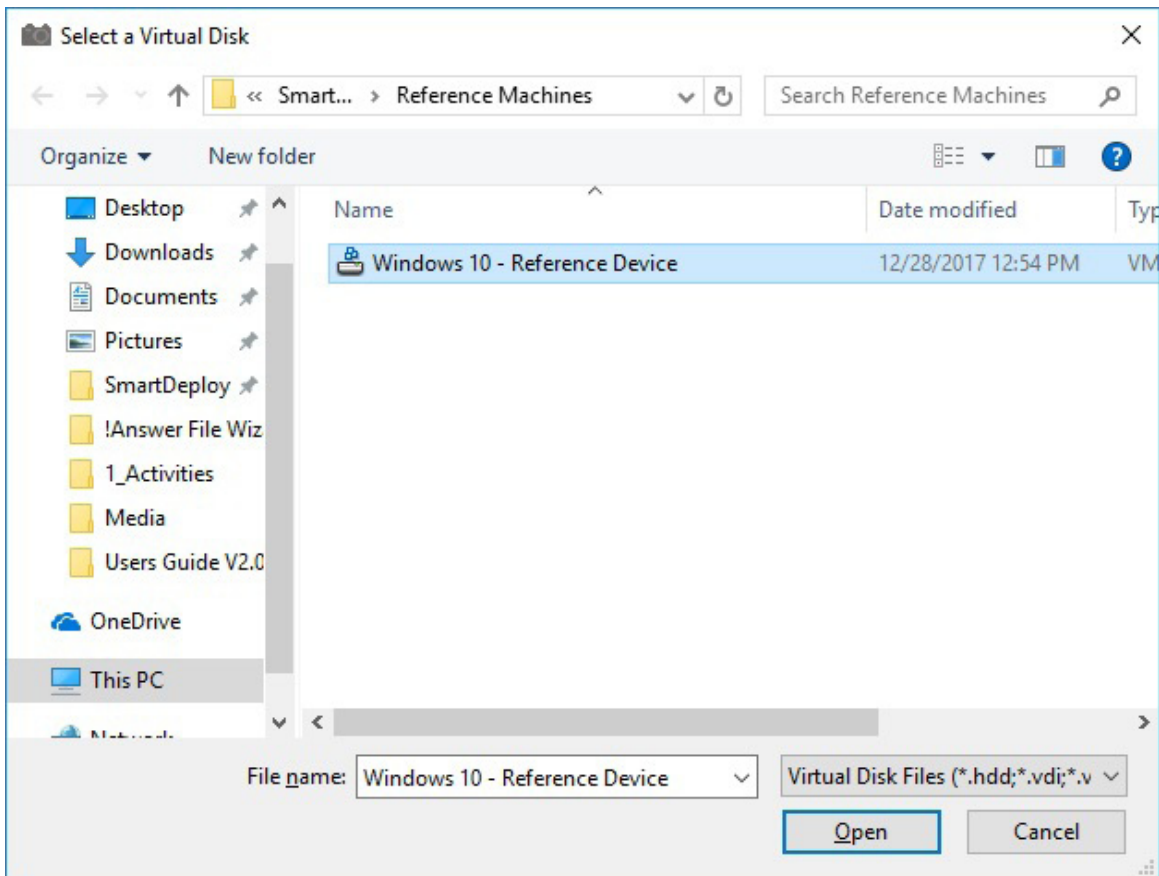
Select a Virtual Disk

« Smart... › Reference Machines

Search Reference Machines

Organize ▾ New folder

Desktop
Downloads
Documents
Pictures
SmartDeploy
!Answer File Wiz
1_Activities
Media
Users Guide V2.0
OneDrive
This PC
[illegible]

| Name | Date modified | Typ |
|---|---|---|
| Windows 10 - Reference Device | 12/28/2017 12:54 PM | VM |

File name: Windows 10 - Reference Device

Virtual Disk Files (*.hdd;*.vdi;*.v

Open

Cancel